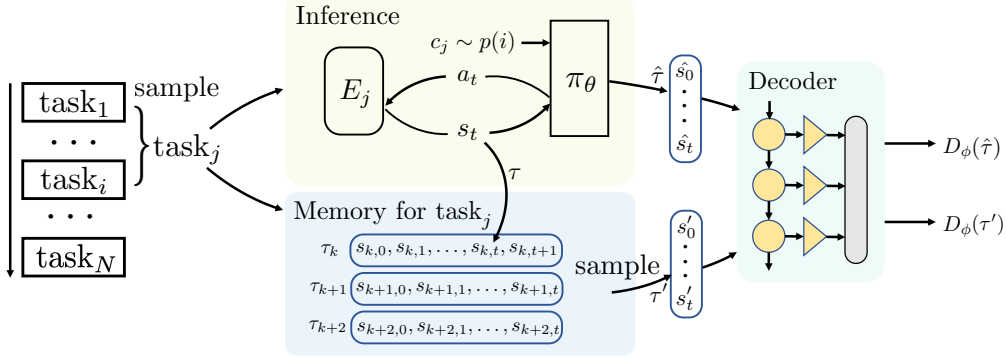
$\text{task}_1$
$\cdots$
$\text{task}_i$
$\cdots$
$\text{task}_N$

sample

$\text{task}_j$

Inference

$c_j \sim p(i)$

$E_j$

$a_t$

$s_t$

$\pi_\theta$

$\hat{\tau}$

$\hat{s_0}$
$\vdots$
$\hat{s_t}$

$\tau$

Memory for $\text{task}_j$

$\tau_k$ $s_{k,0}, s_{k,1}, \ldots, s_{k,t}, s_{k,t+1}$

$\tau_{k+1}$ $s_{k+1,0}, s_{k+1,1}, \ldots, s_{k+1,t}$

$\tau_{k+2}$ $s_{k+2,0}, s_{k+2,1}, \ldots, s_{k+2,t}$

sample

$\tau'$

$s'_0$
$\vdots$
$s'_t$

Decoder

$D_\phi(\hat{\tau})$

$D_\phi(\tau')$